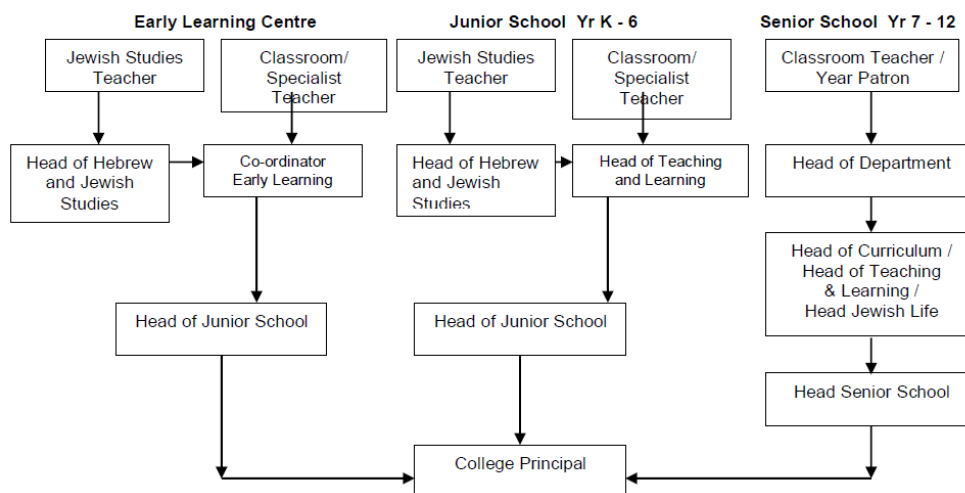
Early Learning Centre

Jewish Studies Teacher

Classroom/ Specialist Teacher

Head of Hebrew and Jewish Studies

Co-ordinator Early Learning

Head of Junior School

Junior School Yr K - 6

Jewish Studies Teacher

Classroom/ Specialist Teacher

Head of Hebrew and Jewish Studies

Head of Teaching and Learning

Head of Junior School

Senior School Yr 7 - 12

Classroom Teacher / Year Patron

Head of Department

Head of Curriculum / Head of Teaching & Learning / Head Jewish Life

Head Senior School

College Principal